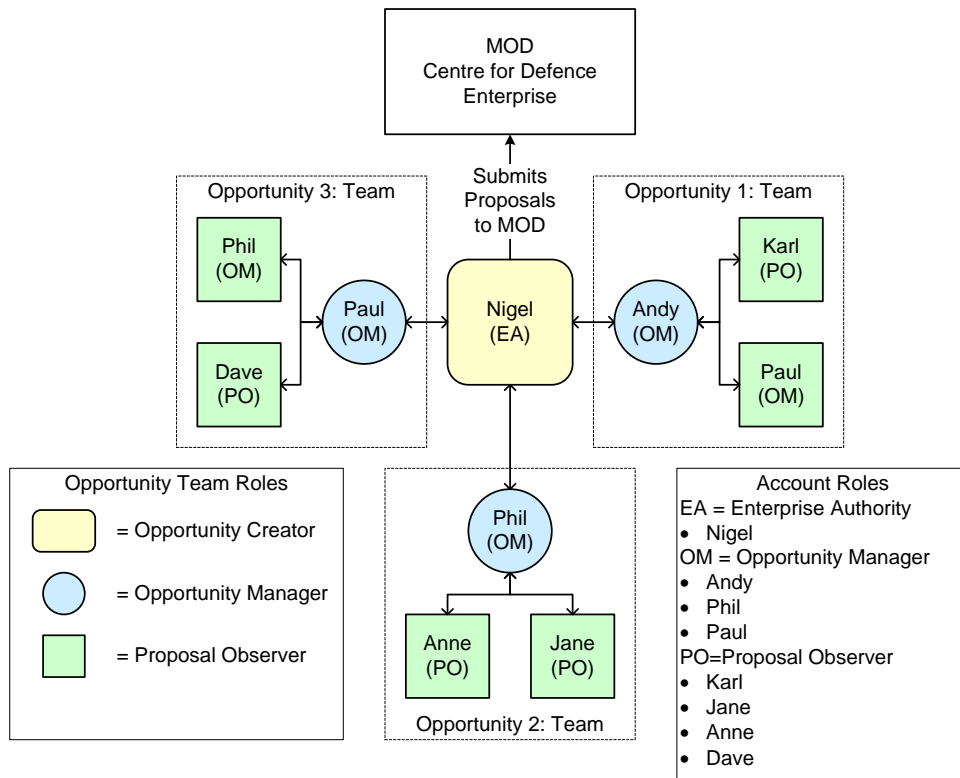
MOD
Centre for Defence
Enterprise

Submits
Proposals
to MOD

Opportunity 3: Team

Phil
(OM)

Dave
(PO)

Paul
(OM)

Nigel
(EA)

Opportunity 1: Team

Andy
(OM)

Karl
(PO)

Paul
(OM)

Opportunity Team Roles

= Opportunity Creator

= Opportunity Manager

= Proposal Observer

Phil
(OM)

Anne
(PO)

Jane
(PO)

Opportunity 2: Team

Account Roles
EA = Enterprise Authority
• Nigel
OM = Opportunity Manager
• Andy
• Phil
• Paul
PO=Proposal Observer
• Karl
• Jane
• Anne
• Dave